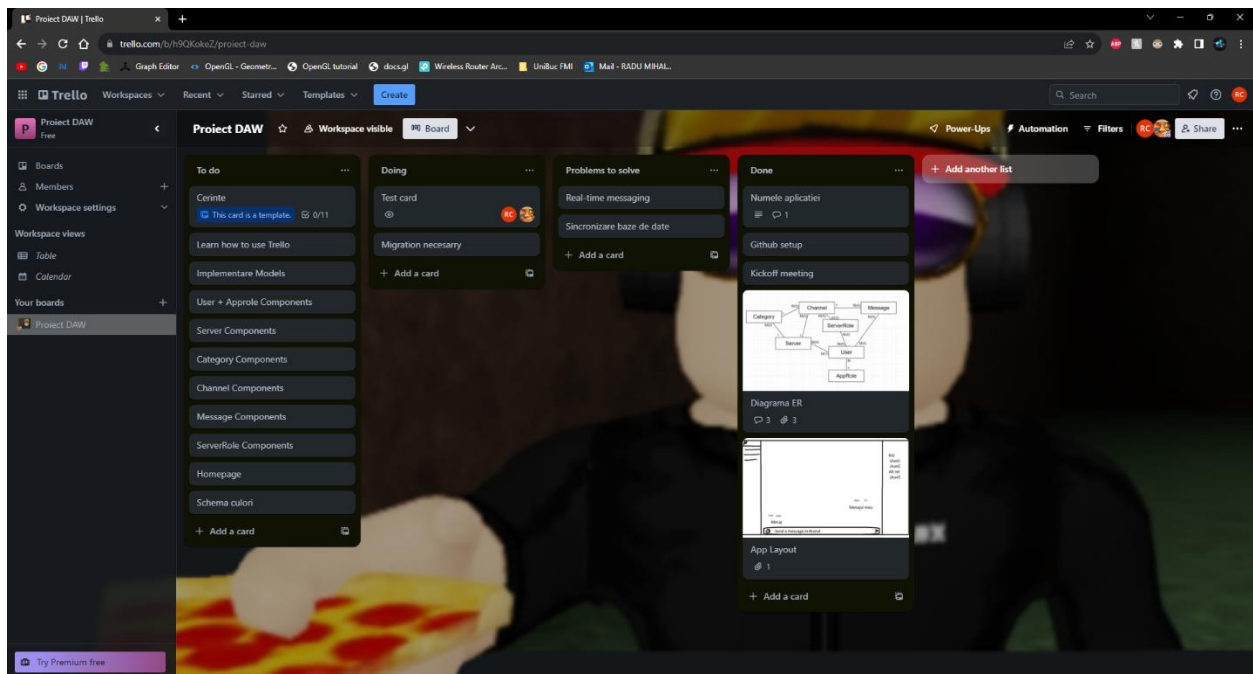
Proiect DAW | Trello
trello.com/b/h9QKokeZ/proiect-daw
Graph Editor OpenGL - Geometr... OpenGL tutorial docs.gl Wireless Router Arc... UniBuc FMI Mail - RADU MIHAL...
Trello Workspaces Recent Starred Templates Create
Search
Proiect DAW
Free
Proiect DAW Workspace visible Board
Power-Ups Automation Filters Share
Boards
Members
Workspace settings
Workspace views
Table
Calendar
Your boards
Proiect DAW
Try Premium free

To do
Cerinte
This card is a template. 0/11
Learn how to use Trello
Implementare Models
User + Approle Components
Server Components
Category Components
Channel Components
Message Components
ServerRole Components
Homepage
Schema culori
+ Add a card

Doing
Test card
Migration necesarry
+ Add a card

Problems to solve
Real-time messaging
Sincronizare baze de date
+ Add a card

Done
Numele aplicatiei
1
Github setup
Kickoff meeting
Category Channel Message ServerRole Server User AppRole
Diagrama ER
3 3
App Layout
1
+ Add a card

+ Add another list